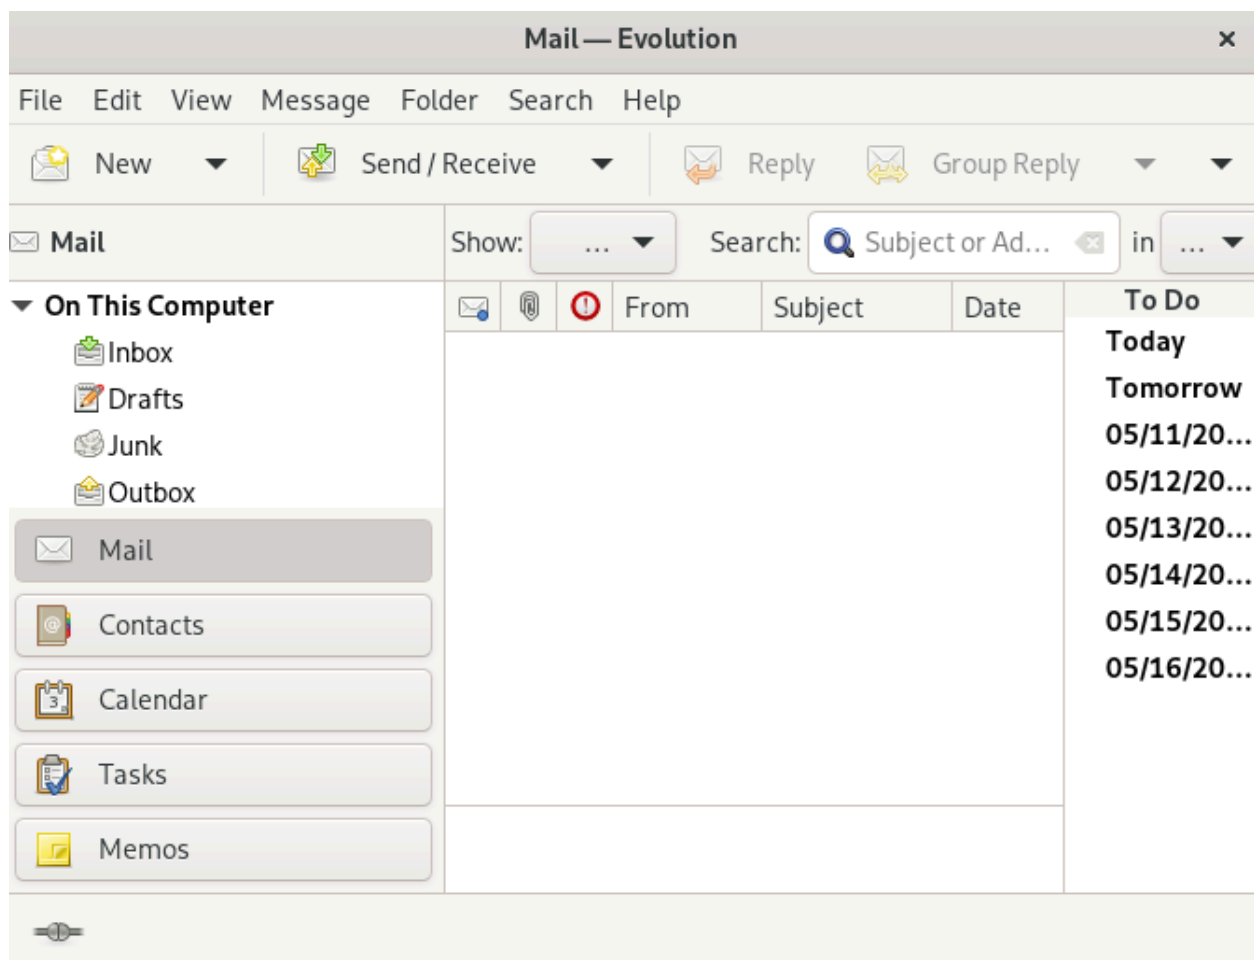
Mail — Evolution ×

File Edit View Message Folder Search Help

New Send / Receive Reply Group Reply

Mail

Show: ... Search: Subject or Ad... in ...

On This Computer
Inbox
Drafts
Junk
Outbox

| | | | From | Subject | Date |
|---|---|---|---|---|---|

To Do
Today
Tomorrow
05/11/20...
05/12/20...
05/13/20...
05/14/20...
05/15/20...
05/16/20...

Mail
Contacts
Calendar
Tasks
Memos